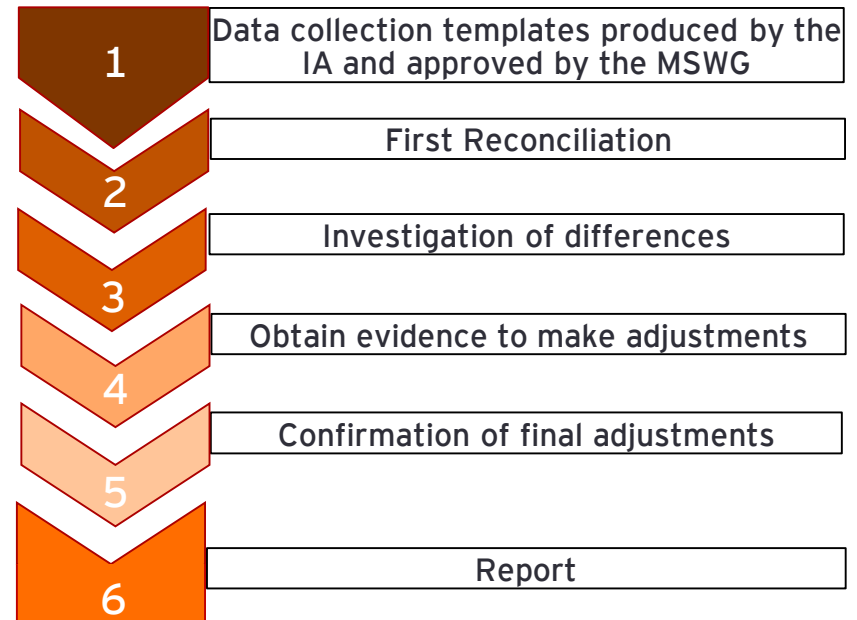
1
Data collection templates produced by the IA and approved by the MSWG

2
First Reconciliation

3
Investigation of differences

4
Obtain evidence to make adjustments

5
Confirmation of final adjustments

6
Report